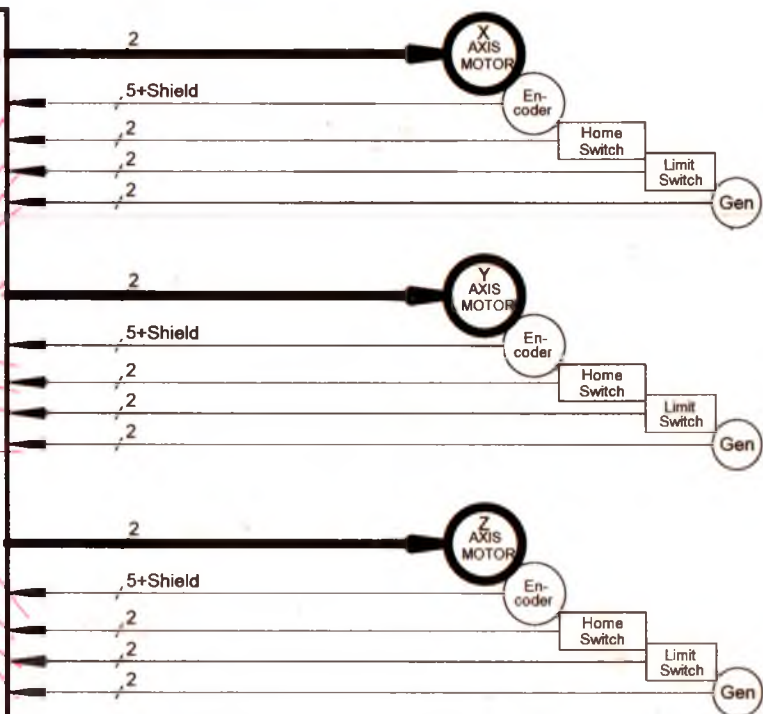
2
X AXIS MOTOR
5+Shield
En-coder
2
Home Switch
2
Limit Switch
2
Gen

2
Y AXIS MOTOR
5+Shield
En-coder
2
Home Switch
2
Limit Switch
2
Gen

2
Z AXIS MOTOR
5+Shield
En-coder
2
Home Switch
2
Limit Switch
2
Gen